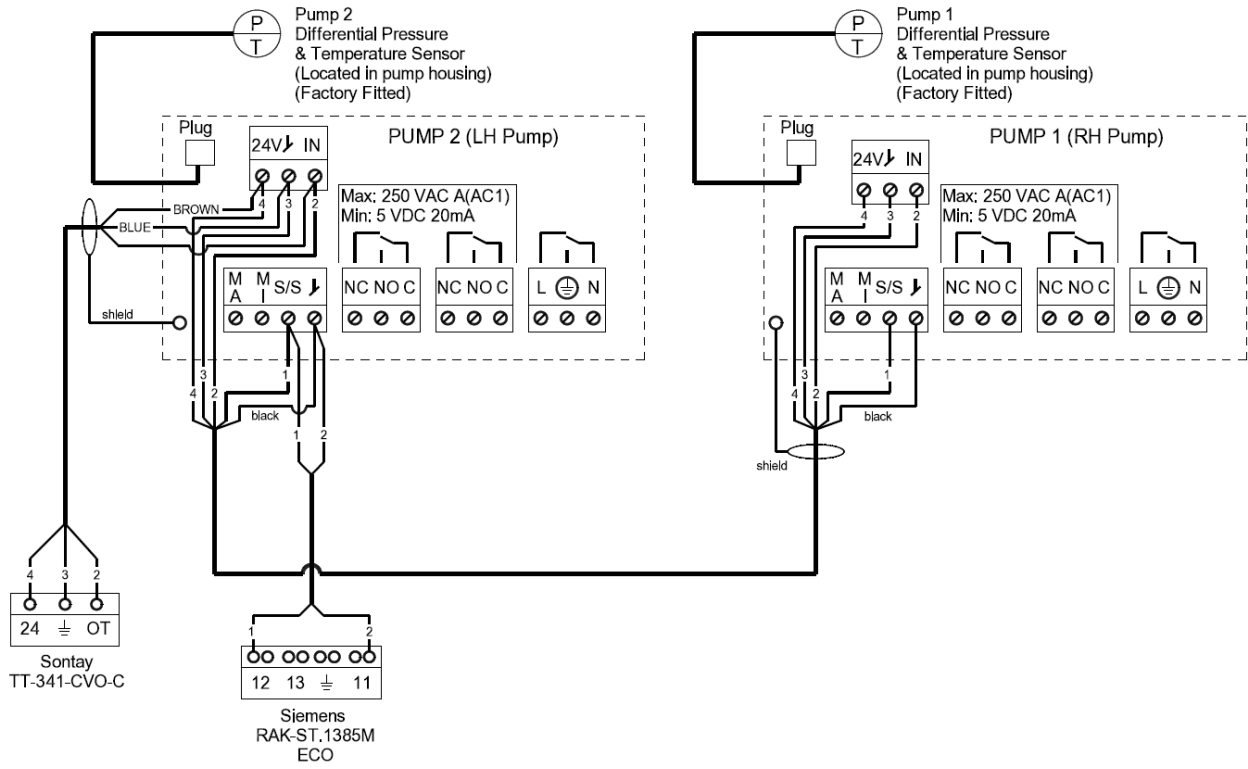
P
T
Pump 2
Differential Pressure
& Temperature Sensor
(Located in pump housing)
(Factory Fitted)

P
T
Pump 1
Differential Pressure
& Temperature Sensor
(Located in pump housing)
(Factory Fitted)

Plug
24V⅄ IN
PUMP 2 (LH Pump)
Max: 250 VAC A(AC1)
Min: 5 VDC 20mA
BROWN
BLUE
4 3 2
M A
M I
S/S ⅄
NC NO C
NC NO C
L ⏚ N
shield
4 3 2
1
black
1 2

Plug
24V⅄ IN
PUMP 1 (RH Pump)
Max: 250 VAC A(AC1)
Min: 5 VDC 20mA
4 3 2
M A
M I
S/S ⅄
NC NO C
NC NO C
L ⏚ N
4 3 2
1
black
shield

4 3 2
24 ⏚ OT
Sontay
TT-341-CVO-C

1 2
12 13 ⏚ 11
Siemens
RAK-ST.1385M
ECO